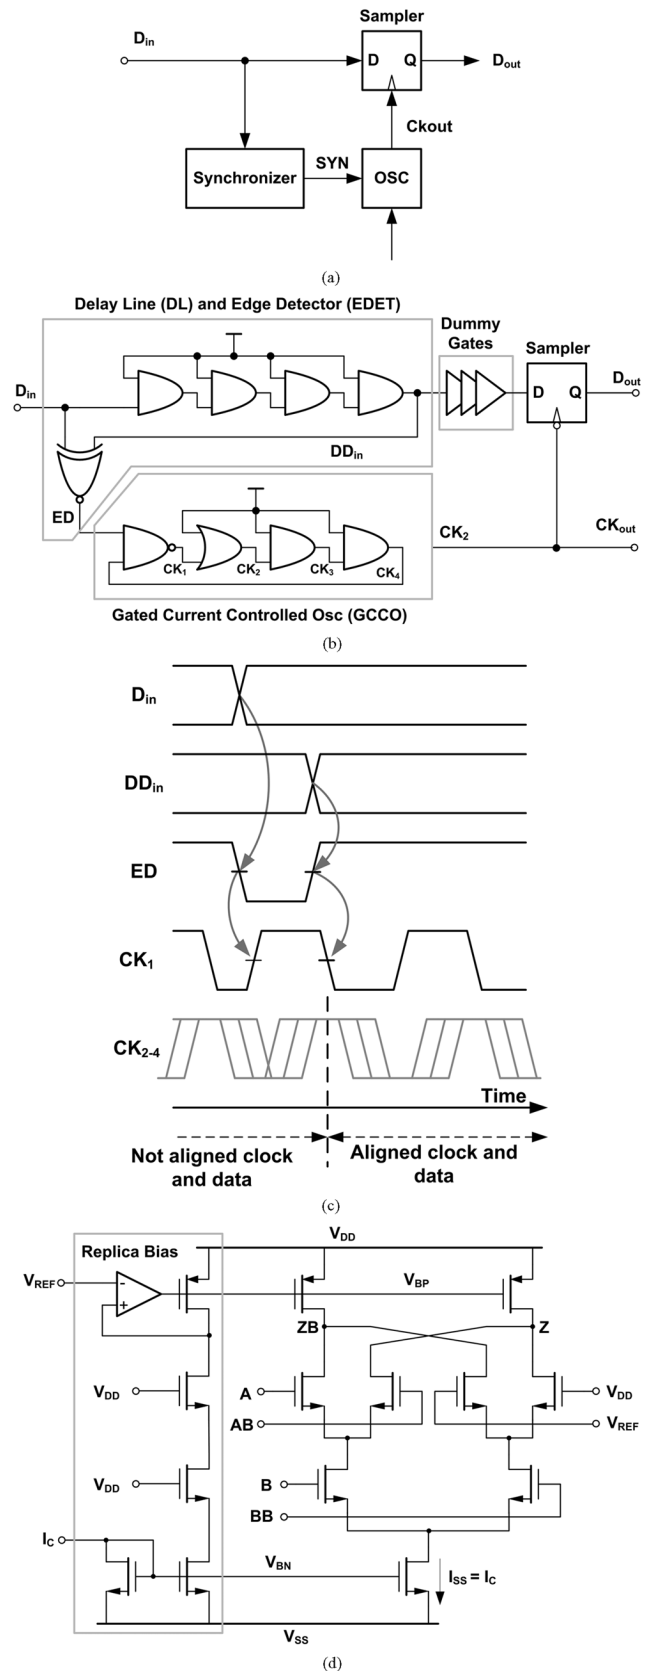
Sampler

$D_{in}$

D Q

$D_{out}$

Ckout

Synchronizer

SYN

OSC

(a)

Delay Line (DL) and Edge Detector (EDET)

Dummy Gates

Sampler

$D_{in}$

D Q

$D_{out}$

$DD_{in}$

ED

$CK_1$ $CK_2$ $CK_3$ $CK_4$

$CK_2$

$CK_{out}$

Gated Current Controlled Osc (GCCO)

(b)

$D_{in}$

$DD_{in}$

ED

$CK_1$

$CK_{2-4}$

Time

Not aligned clock and data

Aligned clock and data

(c)

Replica Bias

$V_{DD}$

$V_{REF}$

- +

$V_{BP}$

ZB

Z

$V_{DD}$

A

$V_{DD}$

AB

$V_{REF}$

$V_{DD}$

B

BB

$I_C$

$V_{BN}$

$I_{SS} = I_C$

$V_{SS}$

(d)